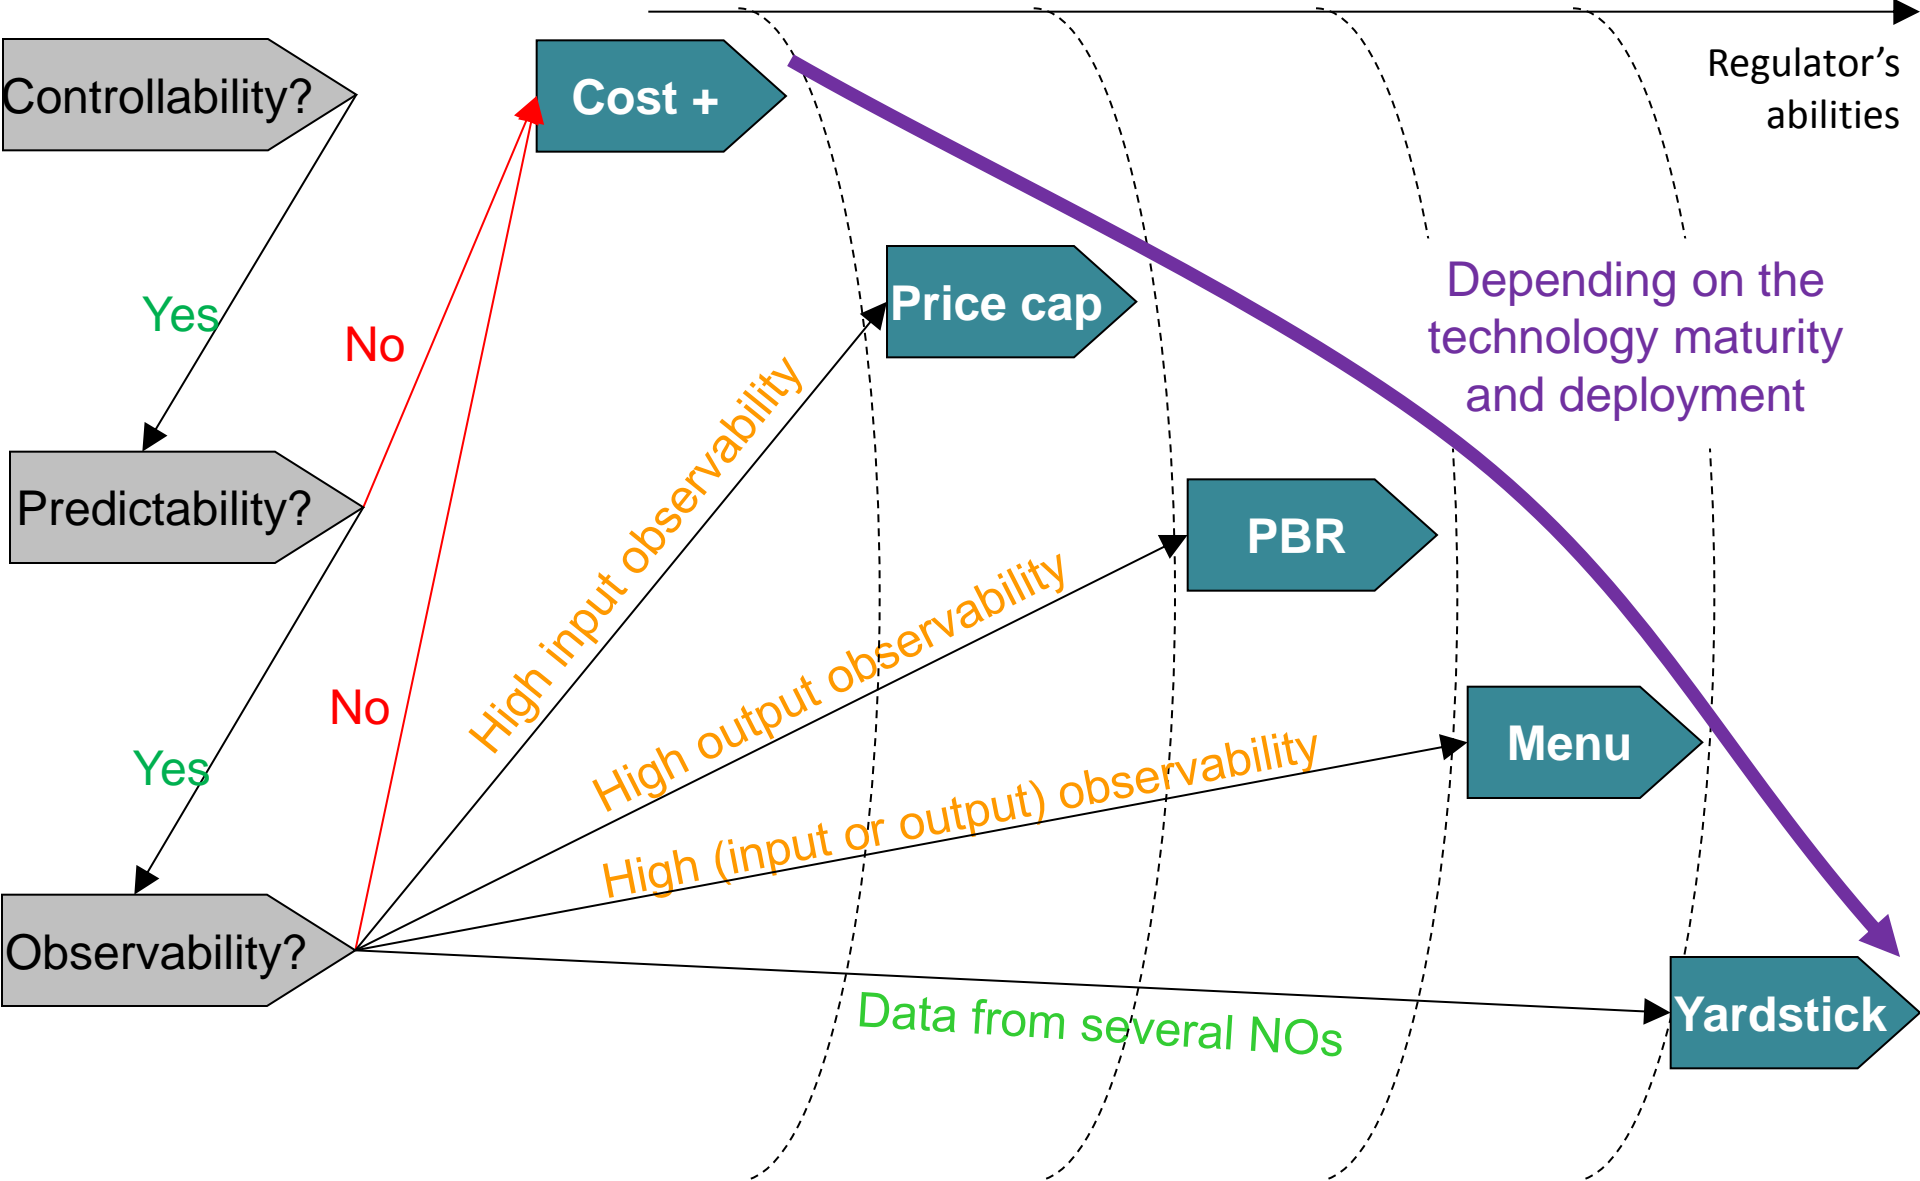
Regulator’s abilities

Controllability?

Cost +

Yes

No

Price cap

Depending on the technology maturity and deployment

High input observability

Predictability?

PBR

High output observability

No

Yes

Menu

High (input or output) observability

Observability?

Yardstick

Data from several NOs